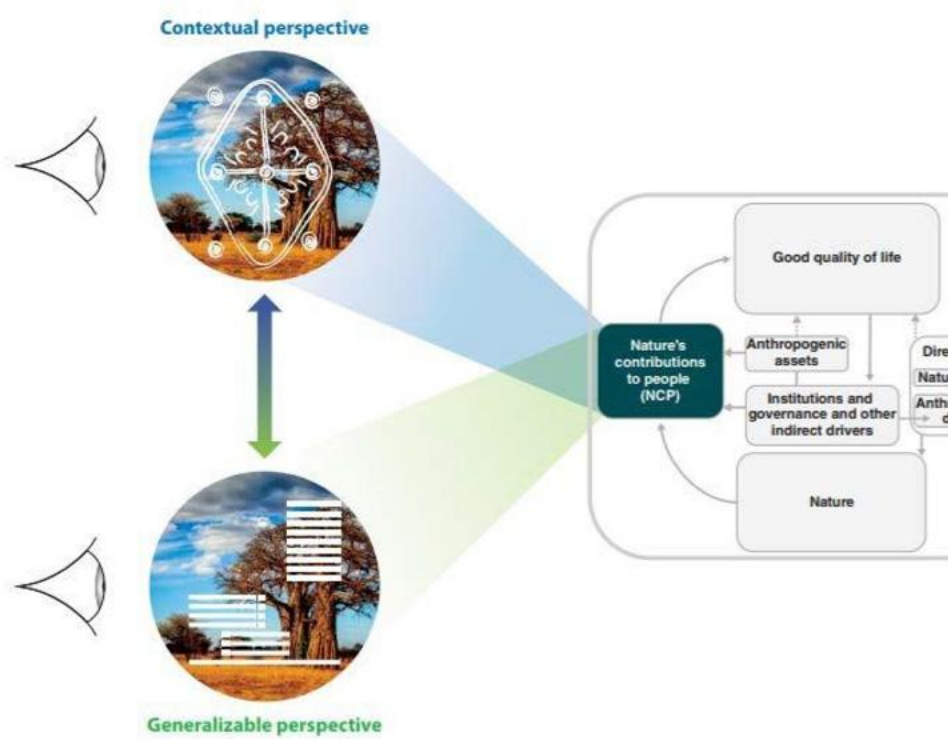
Contextual perspective

Good quality of life

Nature's contributions to people (NCP)

Anthropogenic assets

Institutions and governance and other indirect drivers

Dire

Natu

Anth

Nature

Generalizable perspective